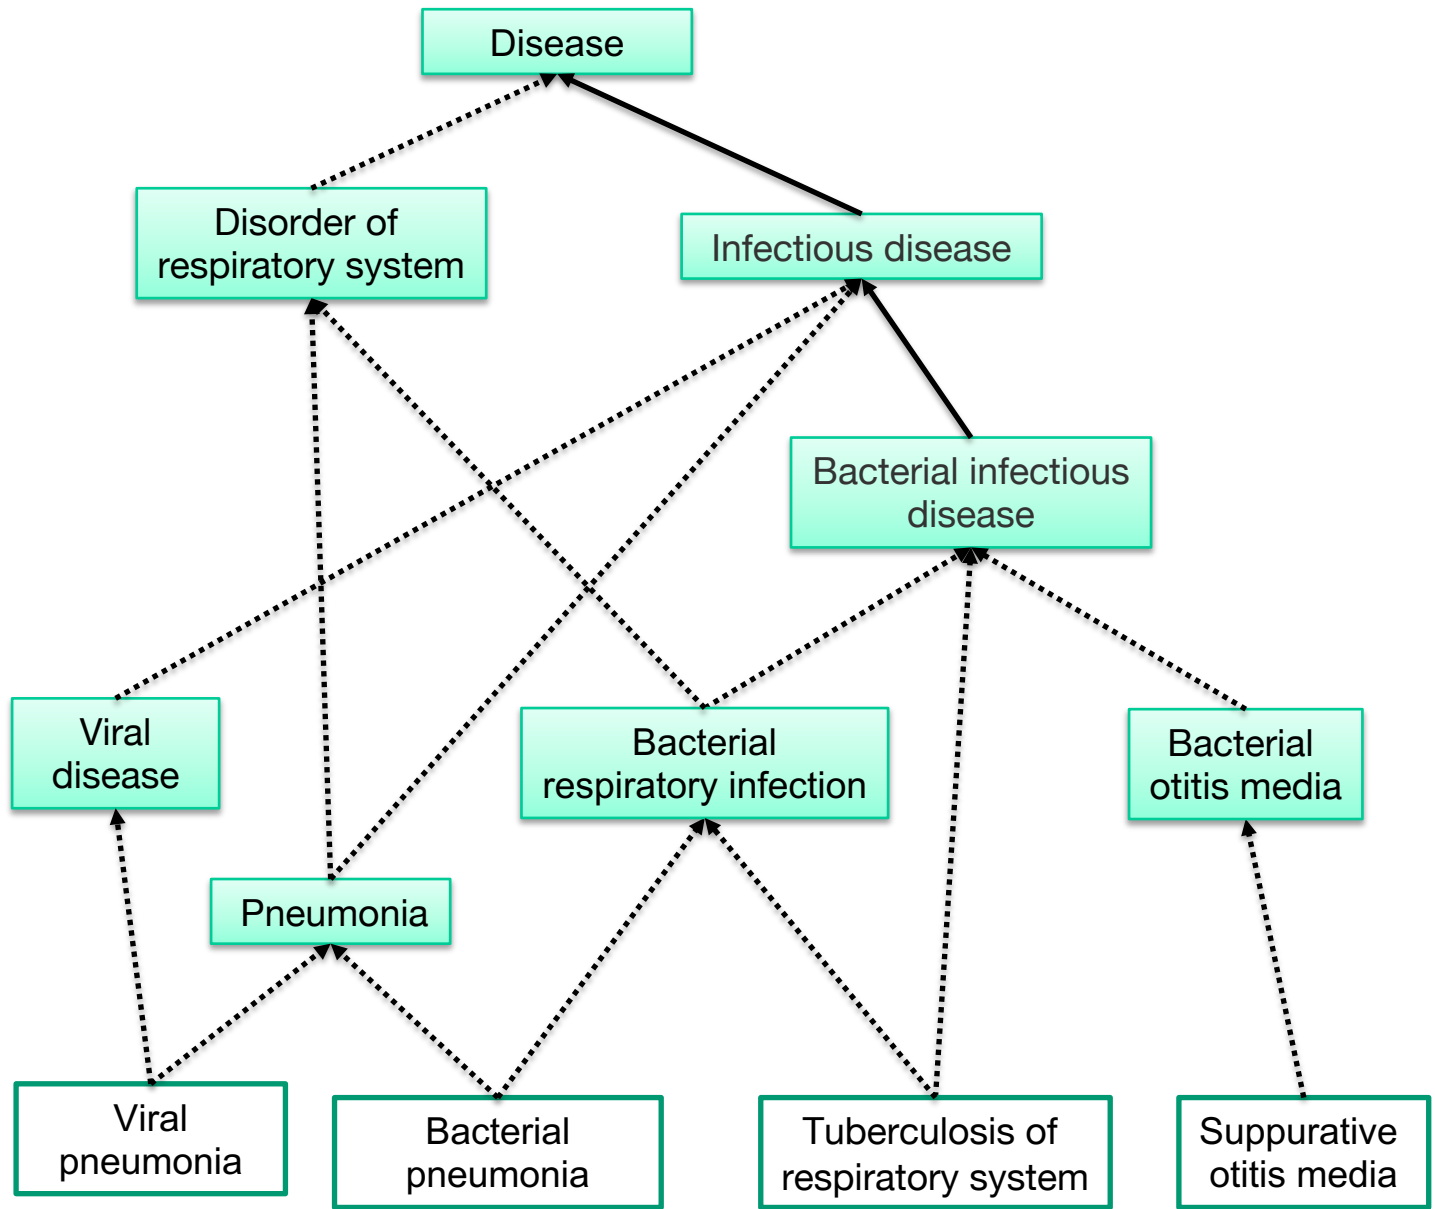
Disease

Disorder of respiratory system

Infectious disease

Bacterial infectious disease

Viral disease

Bacterial respiratory infection

Bacterial otitis media

Pneumonia

Viral pneumonia

Bacterial pneumonia

Tuberculosis of respiratory system

Suppurative otitis media